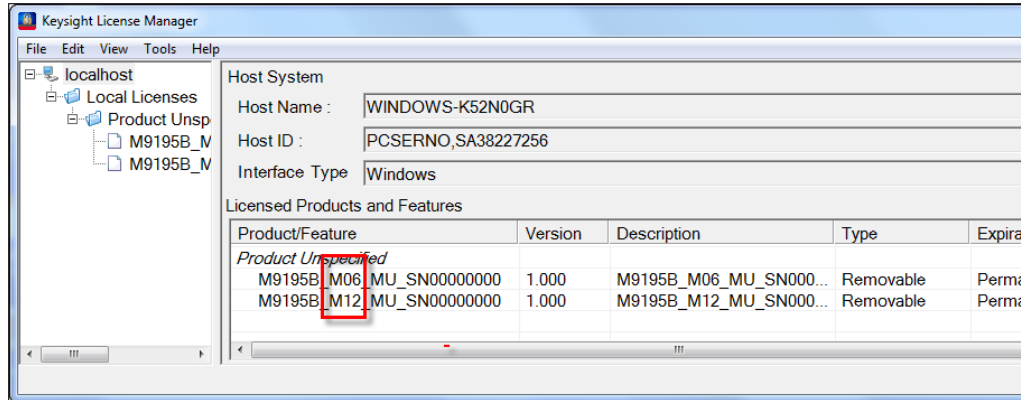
Keysight License Manager

File Edit View Tools Help

localhost
Local Licenses
Product Unsp
M9195B_M
M9195B_M

Host System
Host Name : WINDOWS-K52N0GR
Host ID : PCSERNO,SA38227256
Interface Type Windows

Licensed Products and Features

| Product/Feature | Version | Description | Type | Expira |
|---|---|---|---|---|
| Product Unspecified | | | | |
| M9195B_M06_MU_SN00000000 | 1.000 | M9195B_M06_MU_SN000... | Removable | Perma |
| M9195B_M12_MU_SN00000000 | 1.000 | M9195B_M12_MU_SN000... | Removable | Perma |